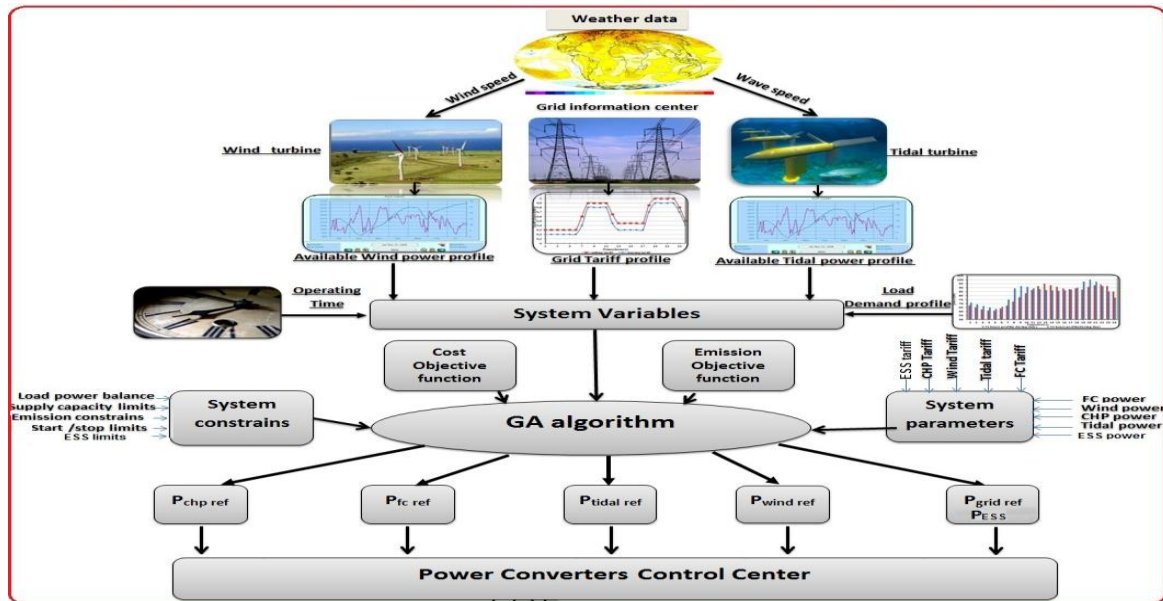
Weather data

Wind speed

Wave speed

Grid information center

Wind turbine

Tidal turbine

Available Wind power profile

Grid Tariff profile

Available Tidal power profile

Operating Time

Load Demand profile

System Variables

Cost Objective function

Emission Objective function

ESS tariff

CHP Tariff

Wind Tariff

Tidal tariff

FC Tariff

Load power balance
supply capacity limits
Emission constrains
Start /stop limits
ESS limits

System constrains

GA algorithm

System parameters

FC power
Wind power
CHP power
Tidal power
ESS power

$P_{chp\ ref}$

$P_{fc\ ref}$

$P_{tidal\ ref}$

$P_{wind\ ref}$

$P_{grid\ ref}$
$P_{ESS}$

Power Converters Control Center